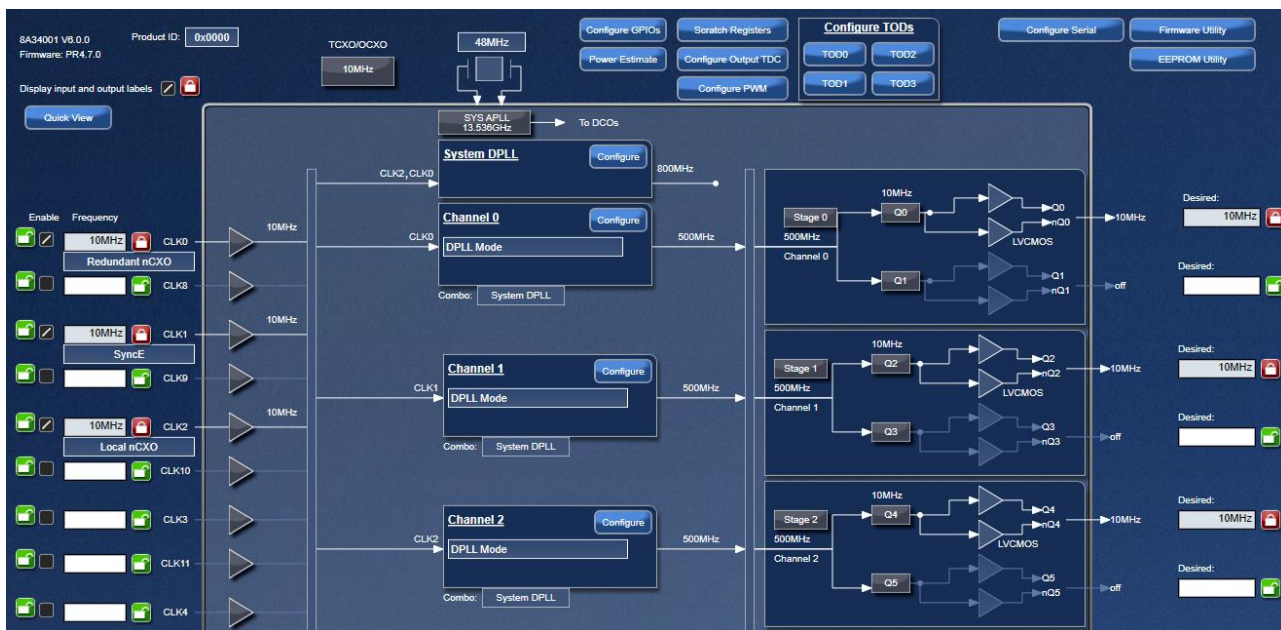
8A34001 V6.0.0
Firmware: PR4.7.0

Product ID: 0x0000

Display input and output labels

Quick View

TCXO/OCXO
10MHz

48MHz

Configure GPIOs
Power Estimate

Scratch Registers
Configure Output TDC
Configure PWM

Configure TODs
TOD0
TOD2
TOD1
TOD3

Configure Serial
Firmware Utility
EEPROM Utility

SYS APLL
13.536GHz
To DCOs

System DPLL
Configure
CLK2, CLK0
800MHz

Enable Frequency
10MHz CLK0
Redundant nCXO
CLK8
10MHz CLK1
SyncE
CLK9
10MHz CLK2
Local nCXO
CLK10
CLK3
CLK11
CLK4

10MHz
10MHz
10MHz

Channel 0
Configure
CLK0
DPLL Mode
500MHz
Combo: System DPLL

Stage 0
500MHz
Channel 0
10MHz
Q0
Q0
nQ0
LVCMOS
10MHz
Q1
Q1
nQ1
off

Desired:
10MHz
Desired:

Channel 1
Configure
CLK1
DPLL Mode
500MHz
Combo: System DPLL

Stage 1
500MHz
Channel 1
10MHz
Q2
Q2
nQ2
LVCMOS
10MHz
Q3
Q3
nQ3
off

Desired:
10MHz
Desired:

Channel 2
Configure
CLK2
DPLL Mode
500MHz
Combo: System DPLL

Stage 2
500MHz
Channel 2
10MHz
Q4
Q4
nQ4
LVCMOS
10MHz
Q5
Q5
nQ5
off

Desired:
10MHz
Desired: